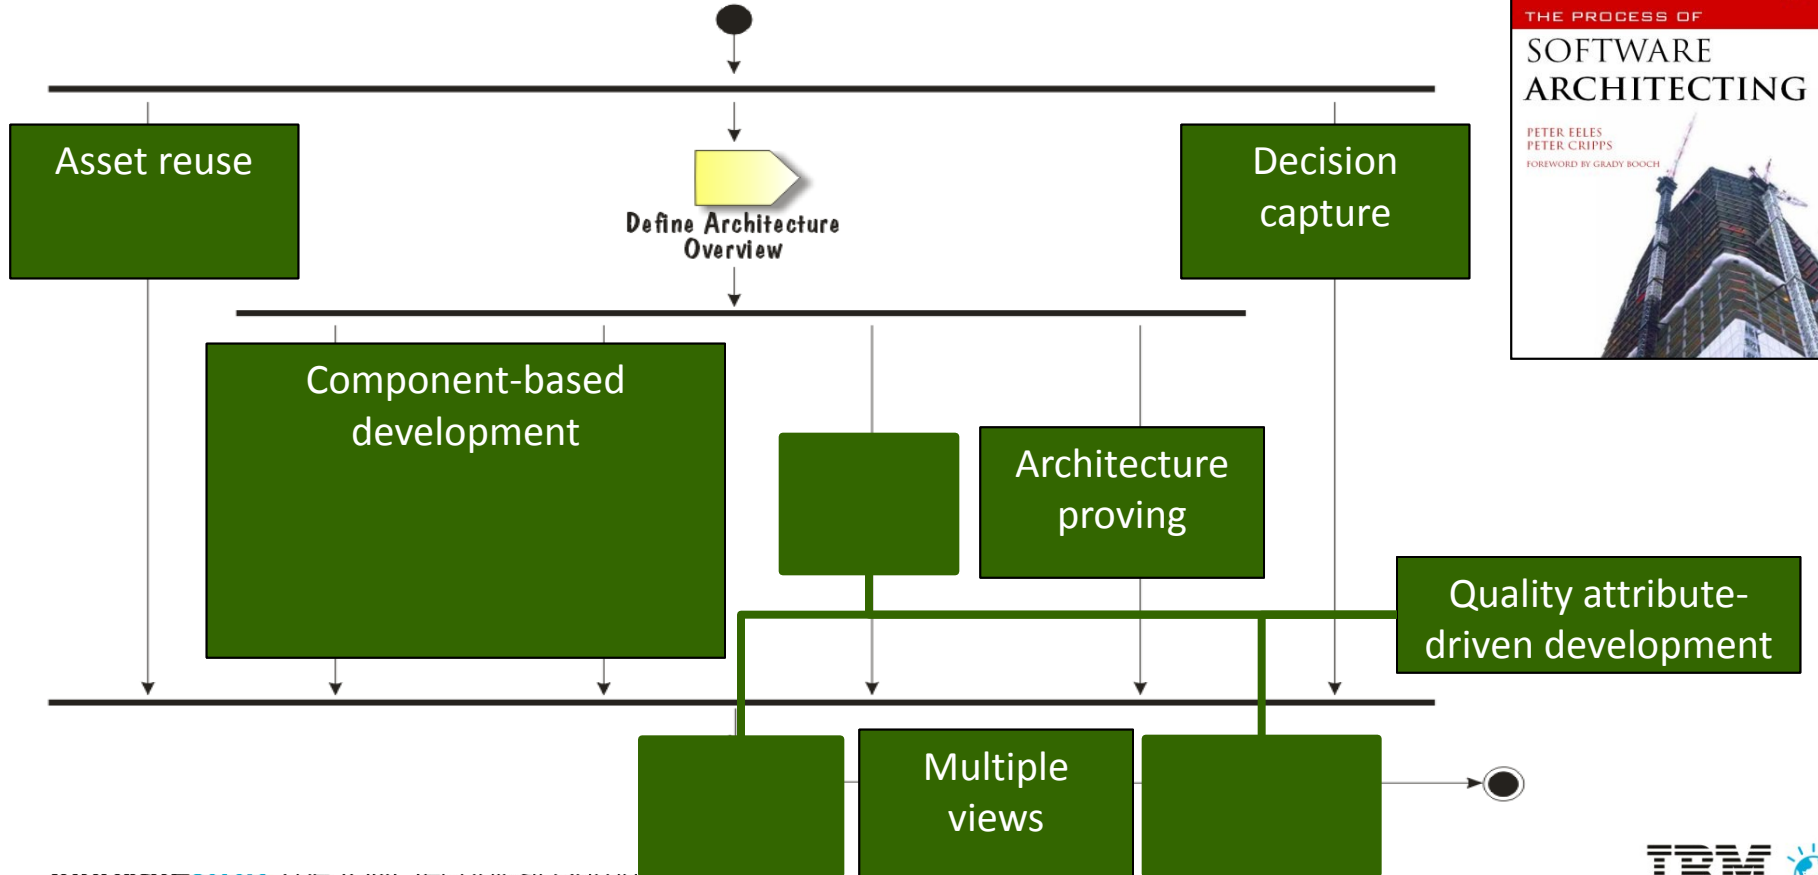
THE PROCESS OF
SOFTWARE ARCHITECTING
PETER EELES
PETER CRIPPS
FOREWORD BY GRADY BOOCH

Asset reuse

Define Architecture Overview

Decision capture

Component-based development

Architecture proving

Quality attribute-driven development

Multiple views

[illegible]

IBM